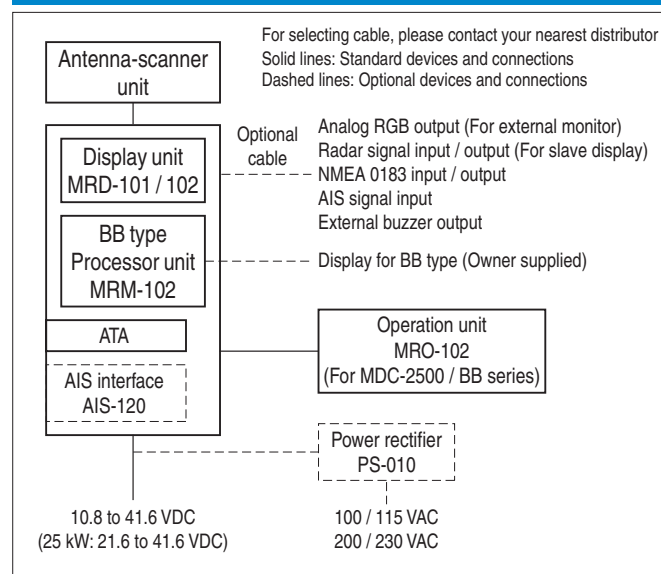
For selecting cable, please contact your nearest distributor
Solid lines: Standard devices and connections
Dashed lines: Optional devices and connections

Antenna-scanner unit

Display unit
MRD-101 / 102

Optional cable

Analog RGB output (For external monitor)
Radar signal input / output (For slave display)
NMEA 0183 input / output
AIS signal input
External buzzer output

BB type
Processor unit
MRM-102

Display for BB type (Owner supplied)

ATA

Operation unit
MRO-102
(For MDC-2500 / BB series)

AIS interface
AIS-120

Power rectifier
PS-010

10.8 to 41.6 VDC
(25 kW: 21.6 to 41.6 VDC)

100 / 115 VAC
200 / 230 VAC